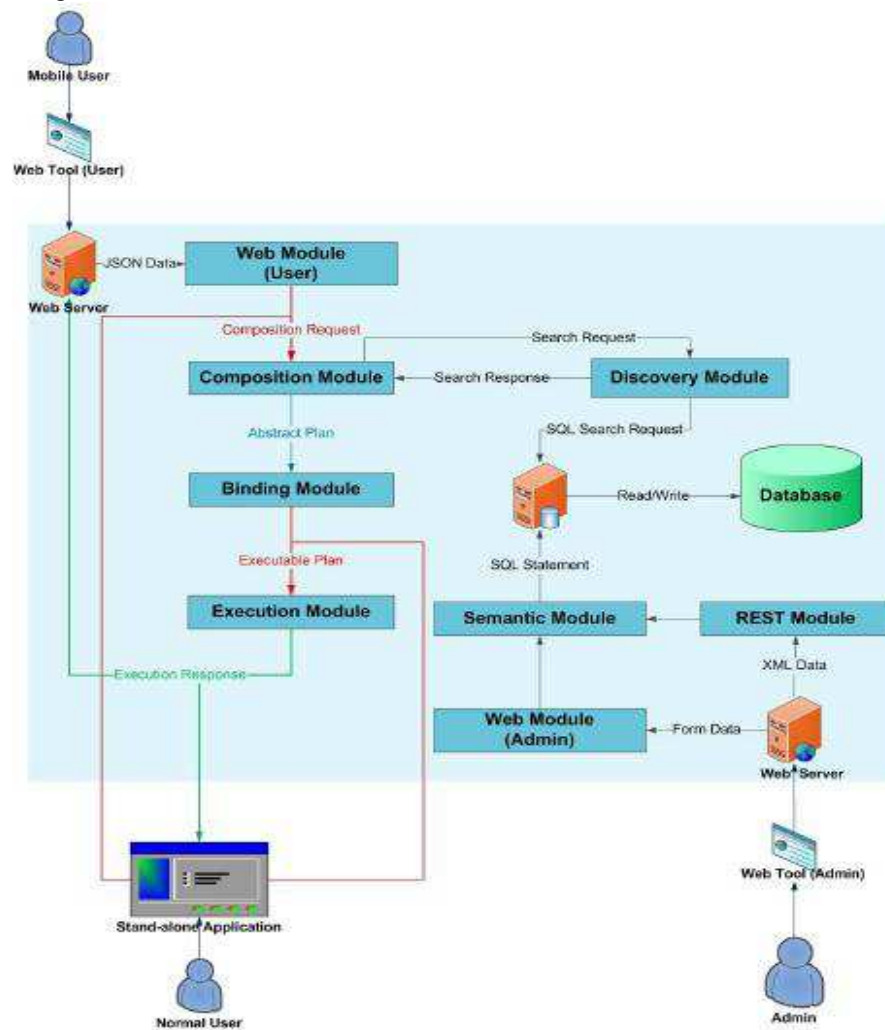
Mobile User

Web Tool (User)

Web Server

JSON Data

Web Module (User)

Composition Request

Search Request

Composition Module

Search Response

Discovery Module

Abstract Plan

SQL Search Request

Binding Module

Read/Write

Database

Executable Plan

SQL Statement

Execution Module

Semantic Module

REST Module

Execution Response

XML Data

Web Module (Admin)

Form Data

Web Server

Web Tool (Admin)

Stand-alone Application

Normal User

Admin